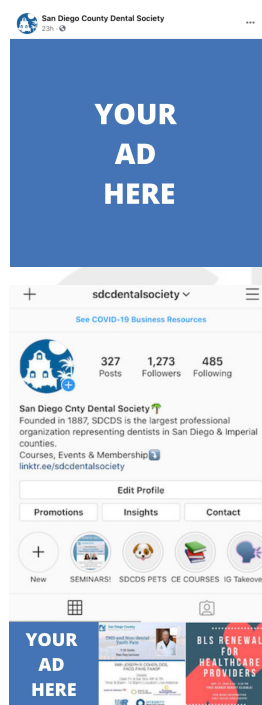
San Diego County Dental Society
23h ·

YOUR AD HERE

sdcdentalsociety

See COVID-19 Business Resources

327 Posts
1,273 Followers
485 Following

San Diego Cnty Dental Society
Founded in 1887, SDCDS is the largest professional organization representing dentists in San Diego & Imperial counties.
Courses, Events & Membership
linktr.ee/sdcdentalsociety

Edit Profile

Promotions
Insights
Contact

New
SEMINARS!
SDCDS PETS
CE COURSES
IG Takeove

YOUR AD HERE

BLS RENEWAL FOR HEALTHCARE PROVIDERS